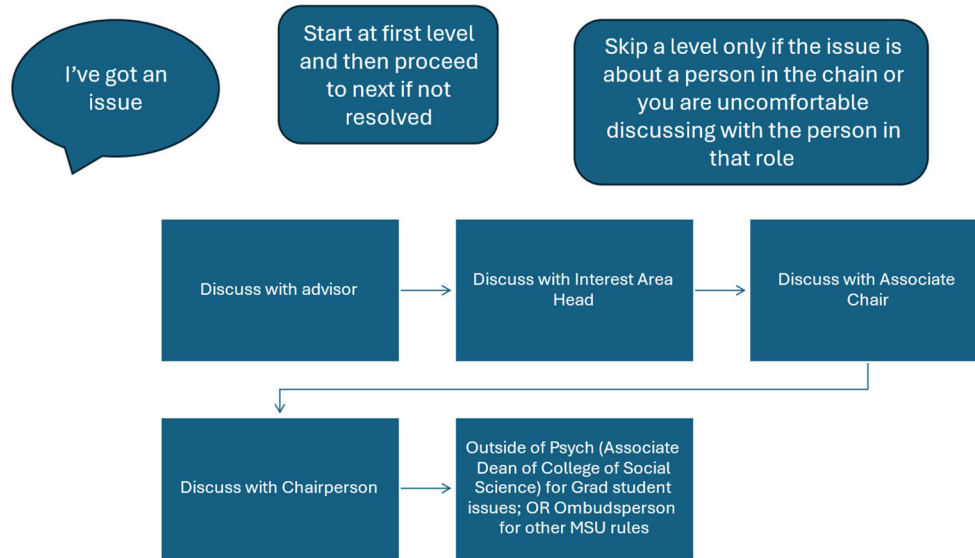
I've got an issue

Start at first level and then proceed to next if not resolved

Skip a level only if the issue is about a person in the chain or you are uncomfortable discussing with the person in that role

Discuss with advisor

Discuss with Interest Area Head

Discuss with Associate Chair

Discuss with Chairperson

Outside of Psych (Associate Dean of College of Social Science) for Grad student issues; OR Ombudsperson for other MSU rules